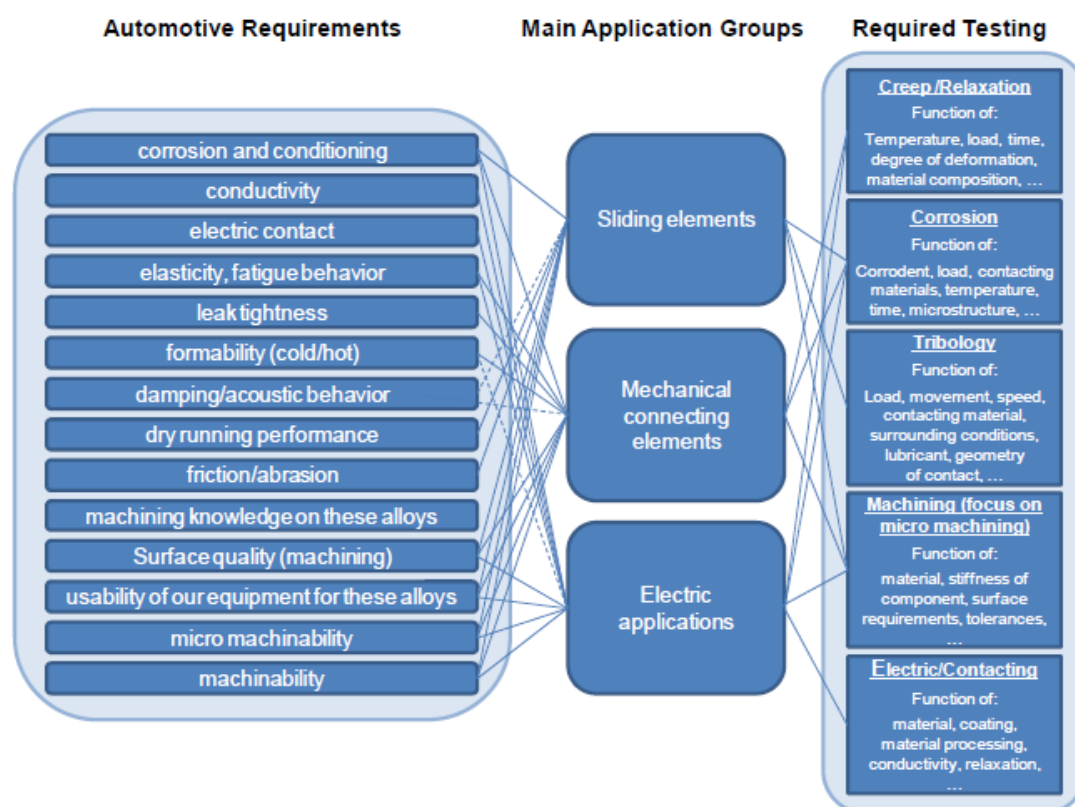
Automotive Requirements

corrosion and conditioning
conductivity
electric contact
elasticity, fatigue behavior
leak tightness
formability (cold/hot)
damping/acoustic behavior
dry running performance
friction/abrasion
machining knowledge on these alloys
Surface quality (machining)
usability of our equipment for these alloys
micro machinability
machinability

Main Application Groups

Sliding elements
Mechanical connecting elements
Electric applications

Required Testing

Creep /Relaxation
Function of:
Temperature, load, time, degree of deformation, material composition, …

Corrosion
Function of:
Corrodent, load, contacting materials, temperature, time, microstructure, …

Tribology
Function of:
Load, movement, speed, contacting material, surrounding conditions, lubricant, geometry of contact, …

Machining (focus on micro machining)
Function of:
material, stiffness of component, surface requirements, tolerances, …

Electric/Contacting
Function of:
material, coating, material processing, conductivity, relaxation, …